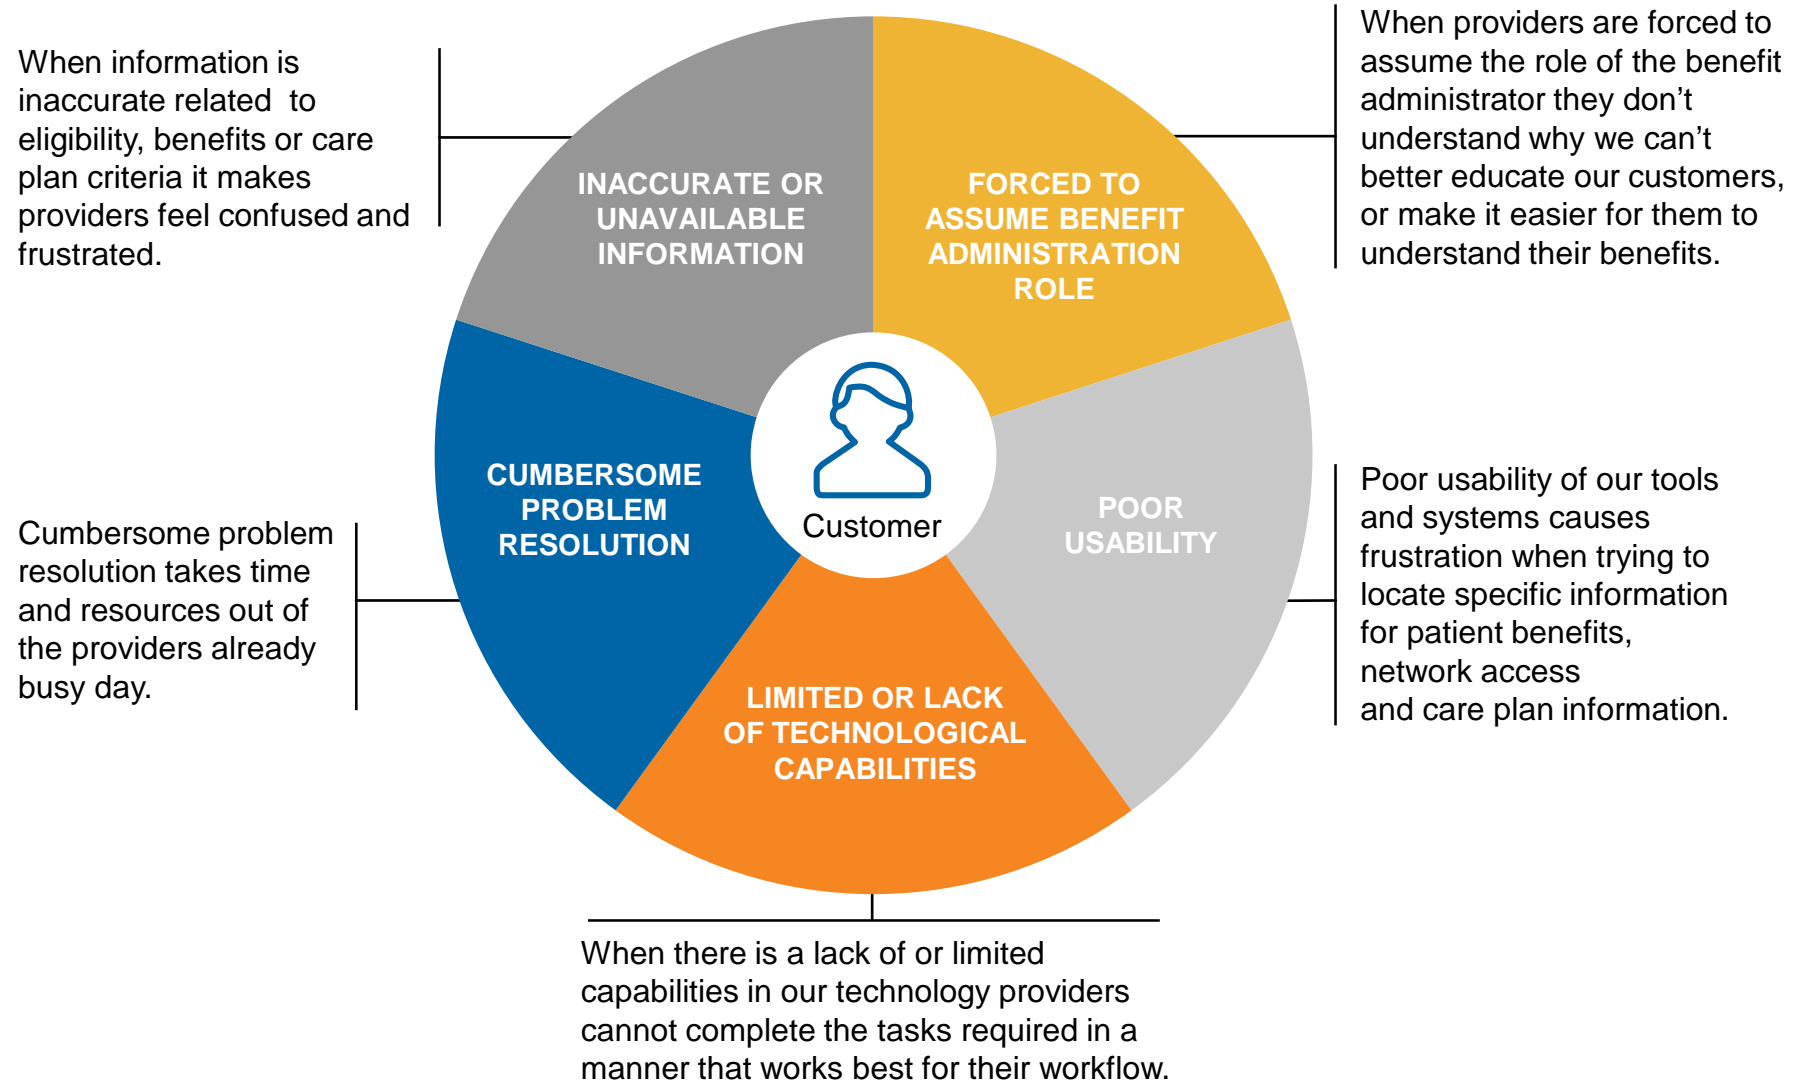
When information is inaccurate related to eligibility, benefits or care plan criteria it makes providers feel confused and frustrated.

INACCURATE OR UNAVAILABLE INFORMATION

FORCED TO ASSUME BENEFIT ADMINISTRATION ROLE

When providers are forced to assume the role of the benefit administrator they don’t understand why we can’t better educate our customers, or make it easier for them to understand their benefits.

CUMBERSOME PROBLEM RESOLUTION

Customer

POOR USABILITY

Cumbersome problem resolution takes time and resources out of the providers already busy day.

Poor usability of our tools and systems causes frustration when trying to locate specific information for patient benefits, network access and care plan information.

LIMITED OR LACK OF TECHNOLOGICAL CAPABILITIES

When there is a lack of or limited capabilities in our technology providers cannot complete the tasks required in a manner that works best for their workflow.